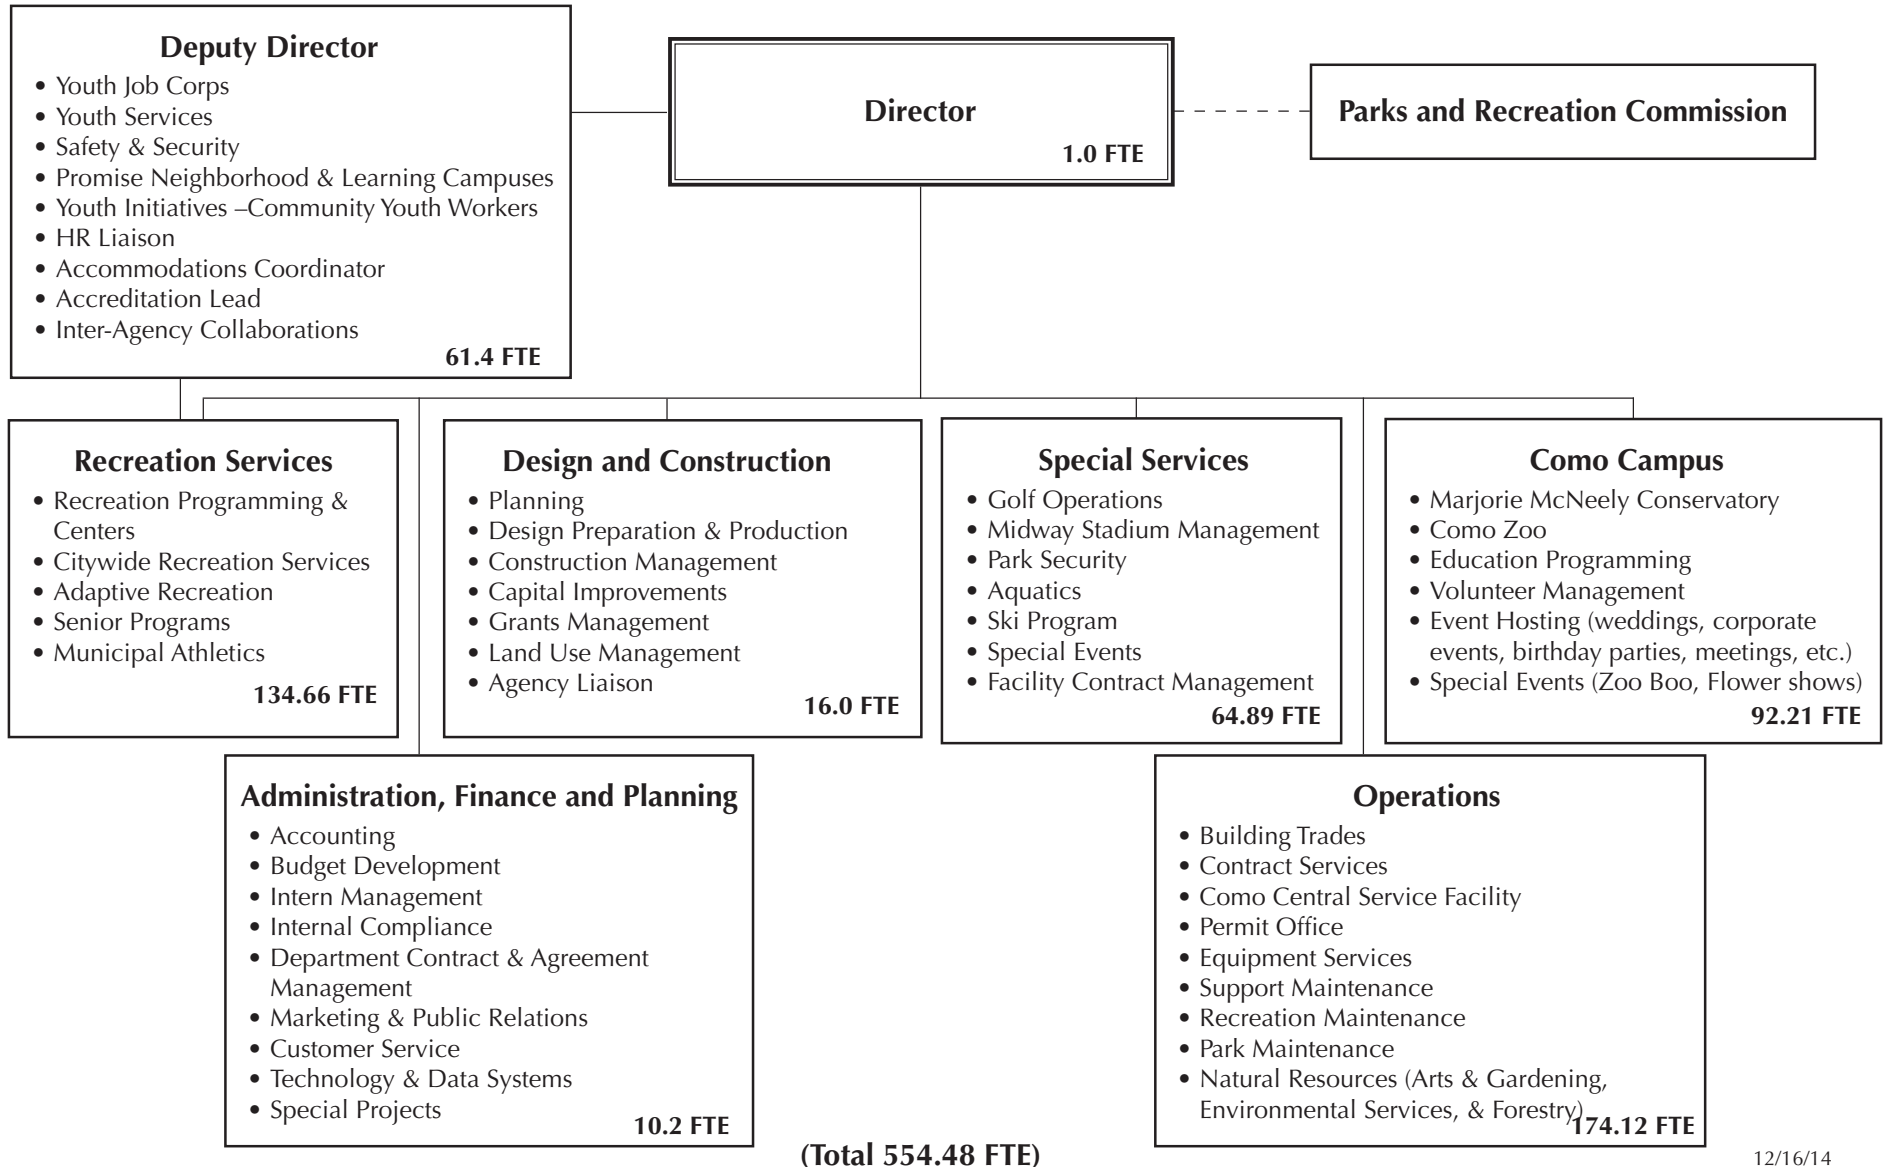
**Deputy Director**
• Youth Job Corps
• Youth Services
• Safety & Security
• Promise Neighborhood & Learning Campuses
• Youth Initiatives –Community Youth Workers
• HR Liaison
• Accommodations Coordinator
• Accreditation Lead
• Inter-Agency Collaborations
**61.4 FTE**

**Director**
**1.0 FTE**

**Parks and Recreation Commission**

**Recreation Services**
• Recreation Programming & Centers
• Citywide Recreation Services
• Adaptive Recreation
• Senior Programs
• Municipal Athletics
**134.66 FTE**

**Design and Construction**
• Planning
• Design Preparation & Production
• Construction Management
• Capital Improvements
• Grants Management
• Land Use Management
• Agency Liaison
**16.0 FTE**

**Special Services**
• Golf Operations
• Midway Stadium Management
• Park Security
• Aquatics
• Ski Program
• Special Events
• Facility Contract Management
**64.89 FTE**

**Como Campus**
• Marjorie McNeely Conservatory
• Como Zoo
• Education Programming
• Volunteer Management
• Event Hosting (weddings, corporate events, birthday parties, meetings, etc.)
• Special Events (Zoo Boo, Flower shows)
**92.21 FTE**

**Administration, Finance and Planning**
• Accounting
• Budget Development
• Intern Management
• Internal Compliance
• Department Contract & Agreement Management
• Marketing & Public Relations
• Customer Service
• Technology & Data Systems
• Special Projects
**10.2 FTE**

**Operations**
• Building Trades
• Contract Services
• Como Central Service Facility
• Permit Office
• Equipment Services
• Support Maintenance
• Recreation Maintenance
• Park Maintenance
• Natural Resources (Arts & Gardening, Environmental Services, & Forestry)
**174.12 FTE**

**(Total 554.48 FTE)**

12/16/14